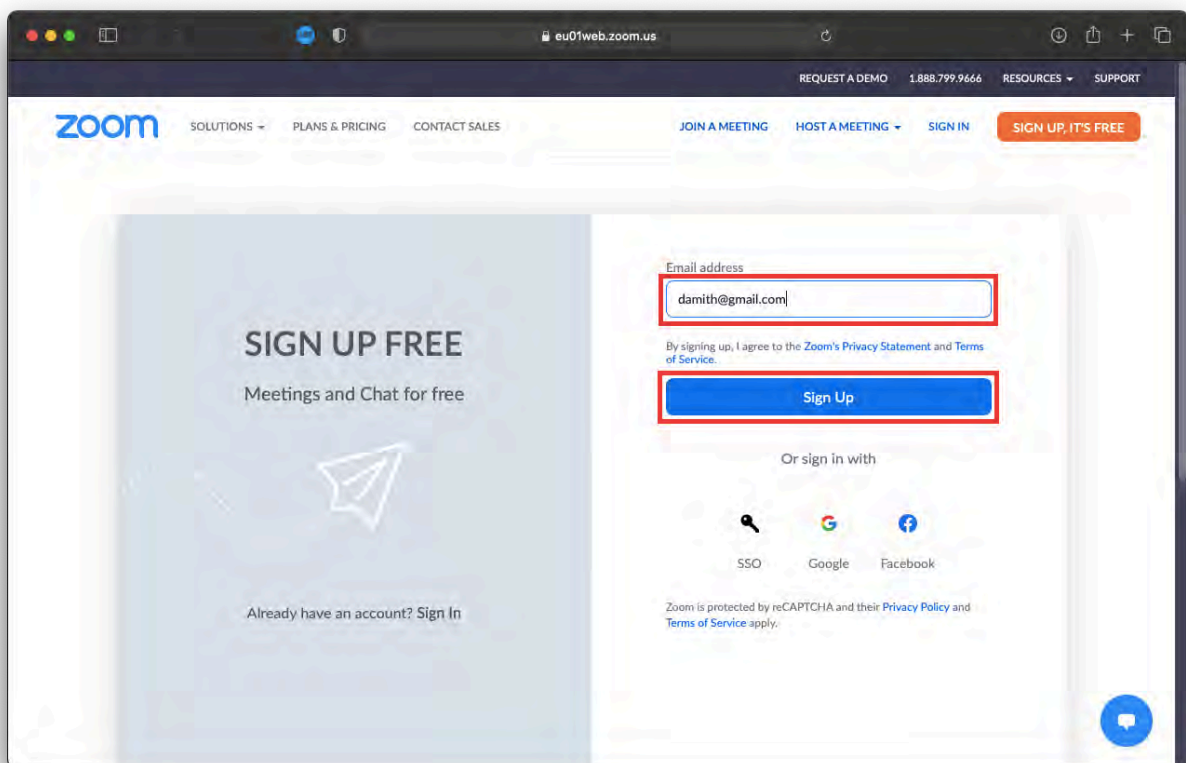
eu01web.zoom.us

REQUEST A DEMO 1.888.799.9666 RESOURCES SUPPORT

zoom SOLUTIONS PLANS & PRICING CONTACT SALES JOIN A MEETING HOST A MEETING SIGN IN SIGN UP, IT'S FREE

SIGN UP FREE

Meetings and Chat for free

Already have an account? Sign In

Email address

damith@gmail.com

By signing up, I agree to the Zoom's Privacy Statement and Terms of Service.

Sign Up

Or sign in with

SSO Google Facebook

Zoom is protected by reCAPTCHA and their Privacy Policy and Terms of Service apply.